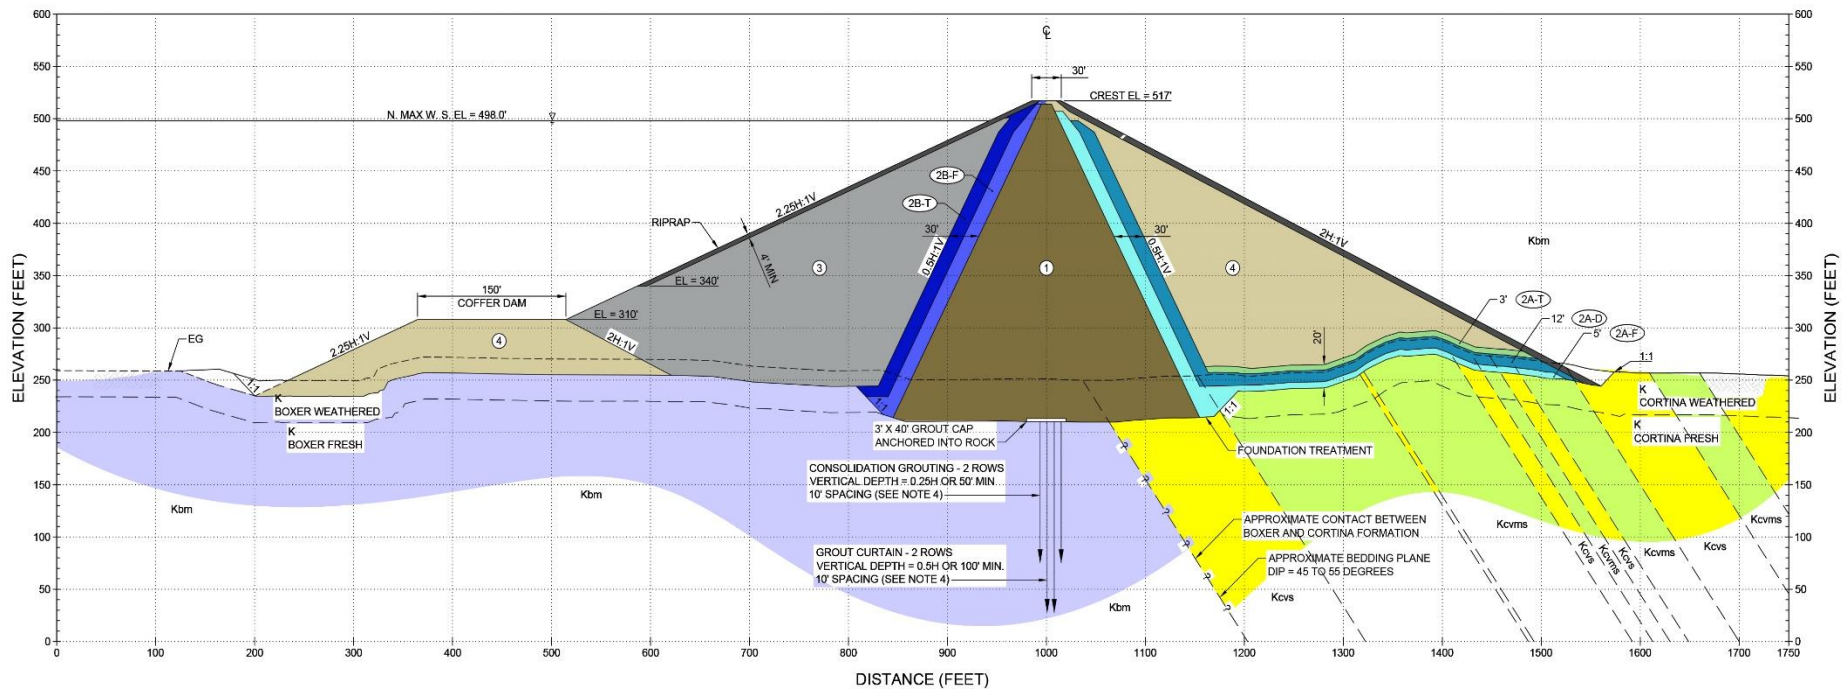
600
550
500
450
400
350
300
250
200
150
100
50
0

ELEVATION (FEET)

℄

30'

CREST EL = 517'

N. MAX W. S. EL = 498.0'

2B-F

2B-T

2.25H:1V

RIPRAP

4' MIN

30'

30'

0.5H:1V

0.5H:1V

3

1

4

2H:1V

Kbm

EL = 340'

150'

COFFER DAM

EL = 310'

2.25H:1V

4

2H:1V

EG

1:1

3'

2A-T

12'

2A-D

5'

2A-F

20'

1:1

K
BOXER WEATHERED

K
BOXER FRESH

1:1

K
CORTINA WEATHERED

K
CORTINA FRESH

3' X 40' GROUT CAP
ANCHORED INTO ROCK

FOUNDATION TREATMENT

CONSOLIDATION GROUTING - 2 ROWS
VERTICAL DEPTH = 0.25H OR 50' MIN.
10' SPACING (SEE NOTE 4)

Kbm

Kbm

APPROXIMATE CONTACT BETWEEN
BOXER AND CORTINA FORMATION

Kcvms

Kcvms

Kcvs

Kcvms

Kcvs

Kcvms

Kcvs

GROUT CURTAIN - 2 ROWS
VERTICAL DEPTH = 0.5H OR 100' MIN.
10' SPACING (SEE NOTE 4)

APPROXIMATE BEDDING PLANE
DIP = 45 TO 55 DEGREES

Kcvs

Kbm

0 100 200 300 400 500 600 700 800 900 1000 1100 1200 1300 1400 1500 1600 1700 1750

DISTANCE (FEET)

600
550
500
450
400
350
300
250
200
150
100
50
0

ELEVATION (FEET)